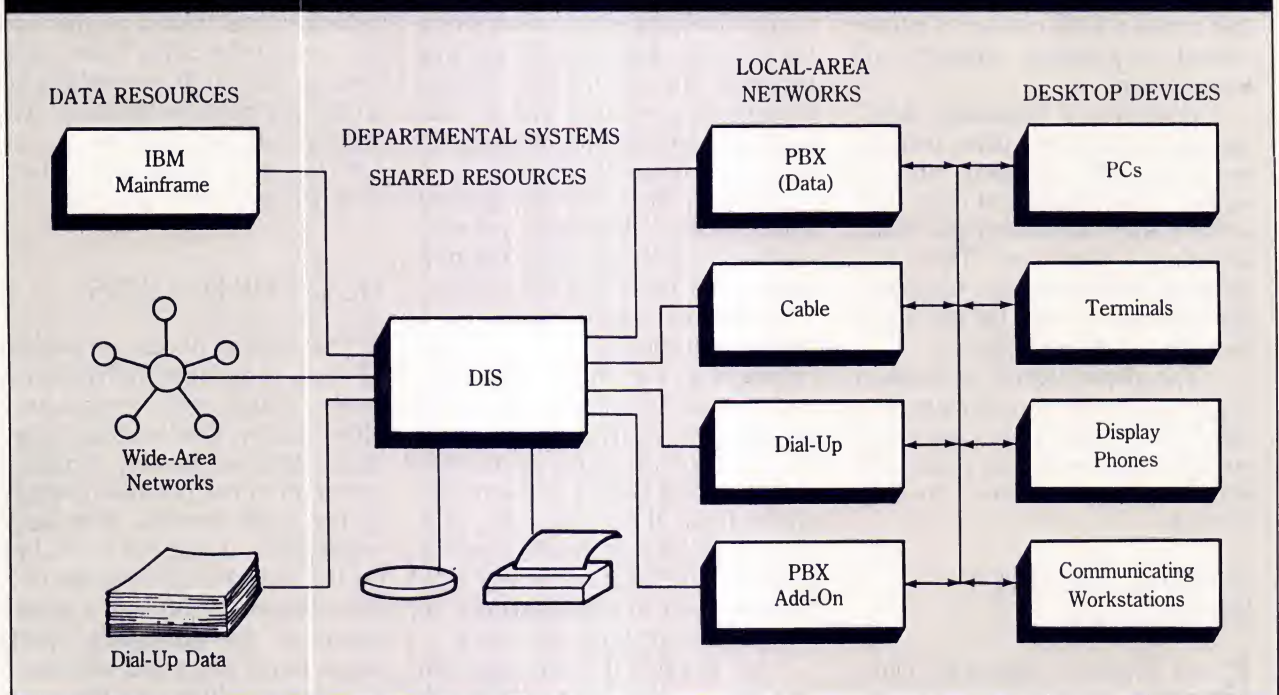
DATA RESOURCES

IBM Mainframe

DEPARTMENTAL SYSTEMS

SHARED RESOURCES

LOCAL-AREA NETWORKS

DESKTOP DEVICES

PBX (Data)

PCs

Cable

Terminals

DIS

Wide-Area Networks

Dial-Up

Display Phones

PBX Add-On

Communicating Workstations

Dial-Up Data